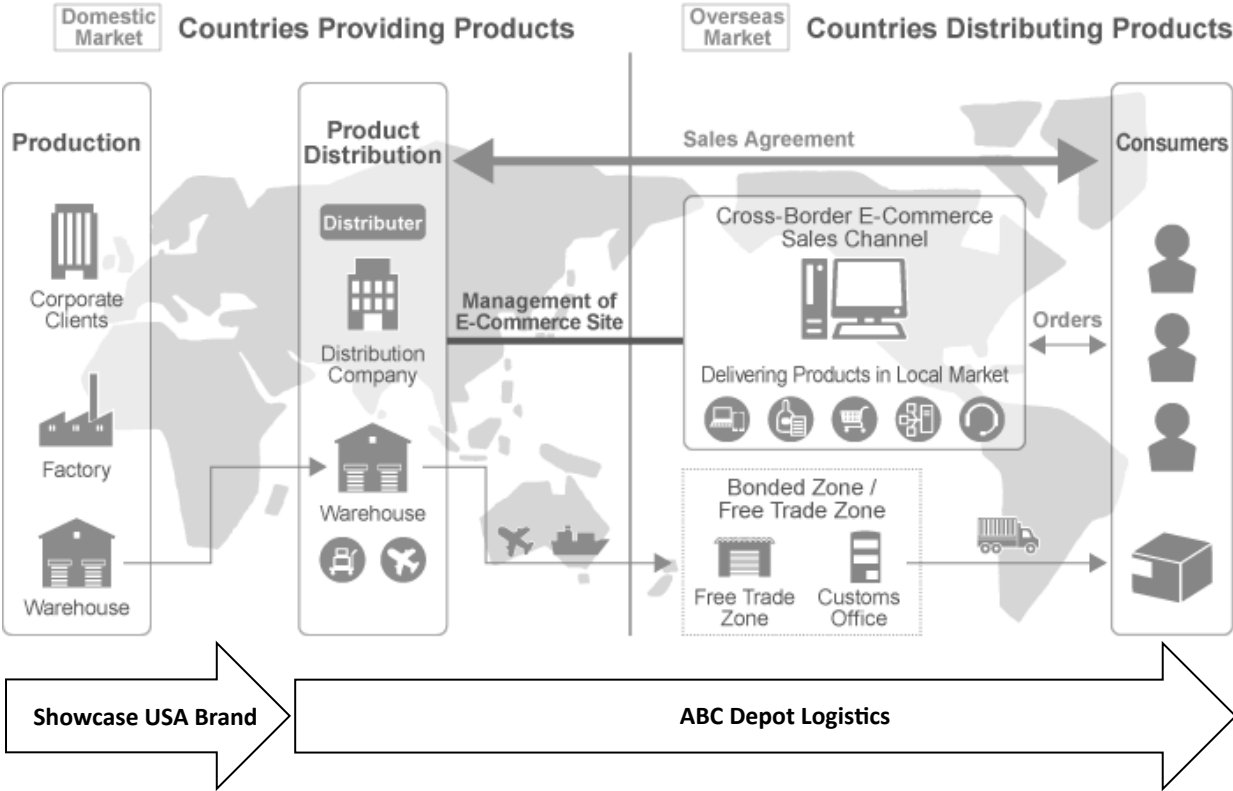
Domestic Market Countries Providing Products

Overseas Market Countries Distributing Products

Production

Corporate Clients

Factory

Warehouse

Product Distribution

Distributer

Distribution Company

Warehouse

Sales Agreement

Management of E-Commerce Site

Cross-Border E-Commerce Sales Channel

Delivering Products in Local Market

Bonded Zone / Free Trade Zone

Free Trade Zone

Customs Office

Orders

Consumers

Showcase USA Brand

ABC Depot Logistics